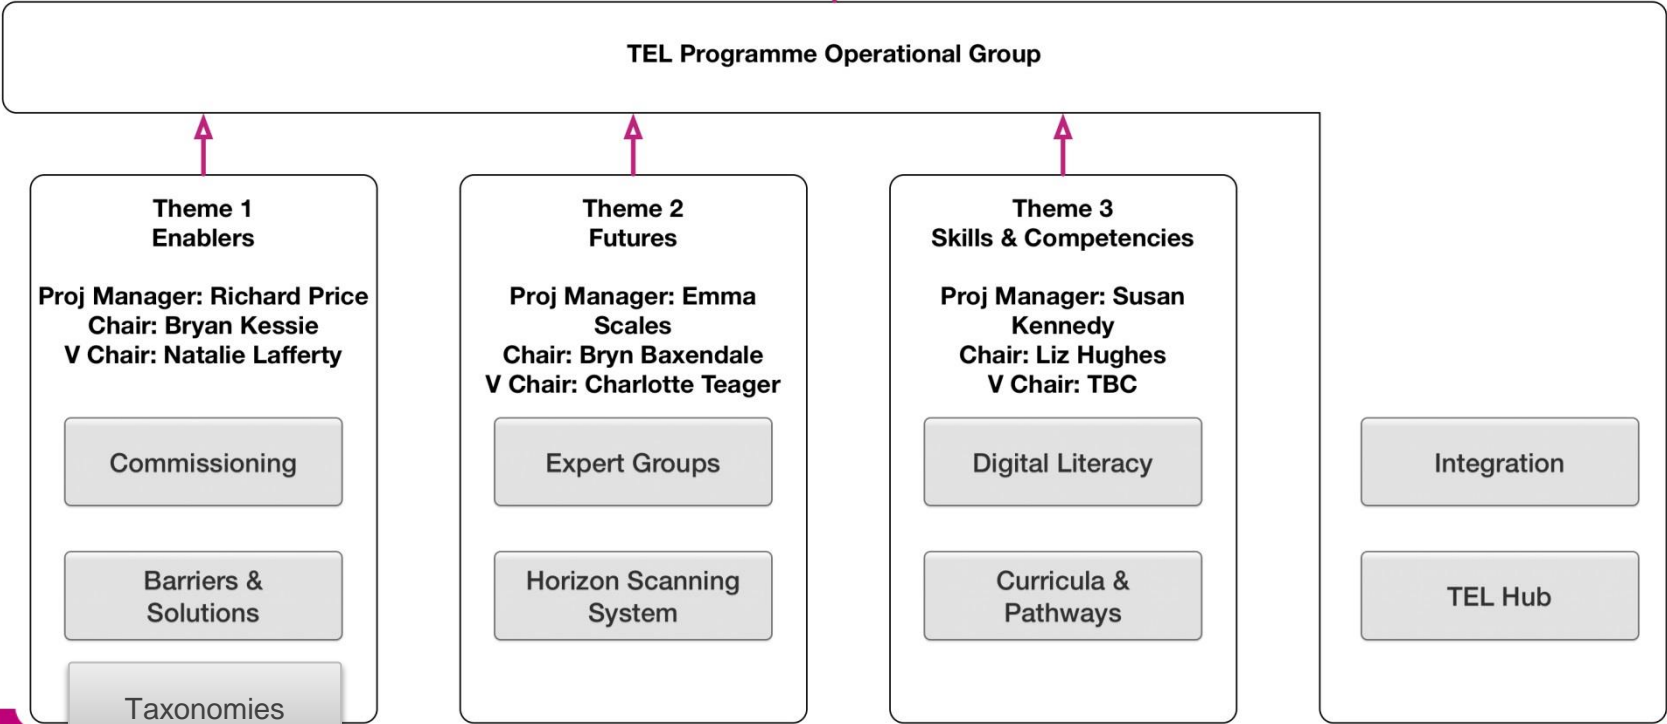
TEL Programme Operational Group

Theme 1
Enablers

Proj Manager: Richard Price
Chair: Bryan Kessie
V Chair: Natalie Lafferty

Commissioning

Barriers & Solutions

Taxonomies

Theme 2
Futures

Proj Manager: Emma Scales
Chair: Bryn Baxendale
V Chair: Charlotte Teager

Expert Groups

Horizon Scanning System

Theme 3
Skills & Competencies

Proj Manager: Susan Kennedy
Chair: Liz Hughes
V Chair: TBC

Digital Literacy

Curricula & Pathways

Integration

TEL Hub